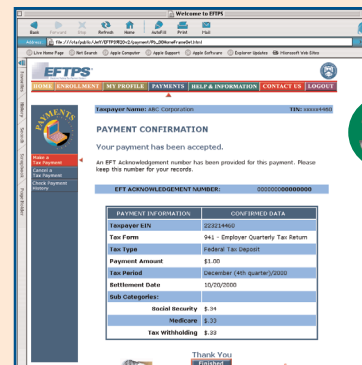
Welcome to EFTPS

Back Forward Stop Refresh Home AutoFill Print Mail

Address file:///test/pub/eft/EFTPS%20Payment%20Confirmation.html

Live Home Page Hot Search Apple Computer Apple Support Apple Software Explorer Updates Microsoft Web Sites

Favorites History Search Scrapbook Page Holder

EFTPS

HOME ENROLLMENT MY PROFILE PAYMENTS HELP & INFORMATION CONTACT US LOGOUT

PAYMENTS

Make a Tax Payment
Cancel a Tax Payment
Check Payment History

Taxpayer Name: ABC Corporation TIN: xxxxx4460

PAYMENT CONFIRMATION

Your payment has been accepted.

An EFT Acknowledgement number has been provided for this payment. Please keep this number for your records.

EFT ACKNOWLEDGEMENT NUMBER: 000000000000000

| PAYMENT INFORMATION | CONFIRMED DATA |
|---|---|
| Taxpayer EIN | 223214460 |
| Tax Form | 941 - Employer Quarterly Tax Return |
| Tax Type | Federal Tax Deposit |
| Payment Amount | $1.00 |
| Tax Period | December (4th quarter)/2020 |
| Settlement Date | 10/20/2000 |
| Sub Categories: | |
| Social Security | $.34 |
| Medicare | $.33 |
| Tax Withholding | $.33 |

Thank You
Finished